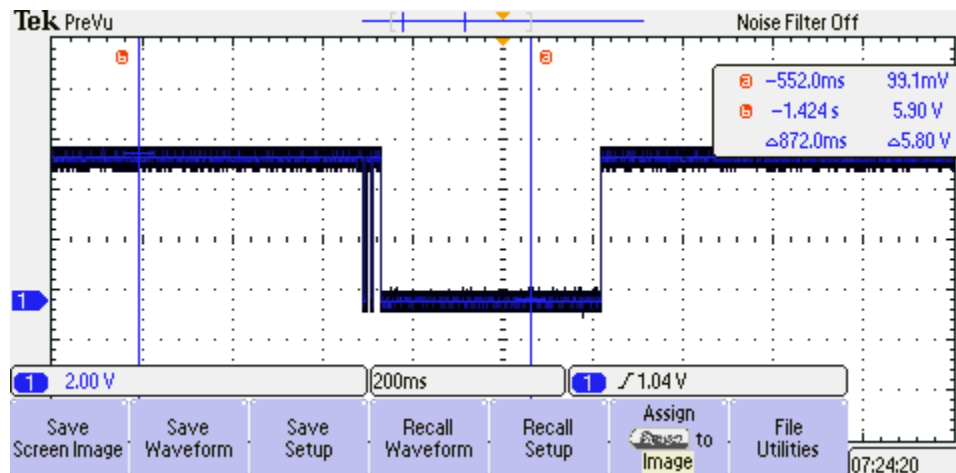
Tek PreVu

Noise Filter Off

b

a

a −552.0ms 99.1mV
b −1.424 s 5.90 V
△872.0ms △5.80 V

1

1 2.00 V

200ms

1 ⨍ 1.04 V

Save Screen Image

Save Waveform

Save Setup

Recall Waveform

Recall Setup

Assign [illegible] to Image

File Utilities

07:24:20